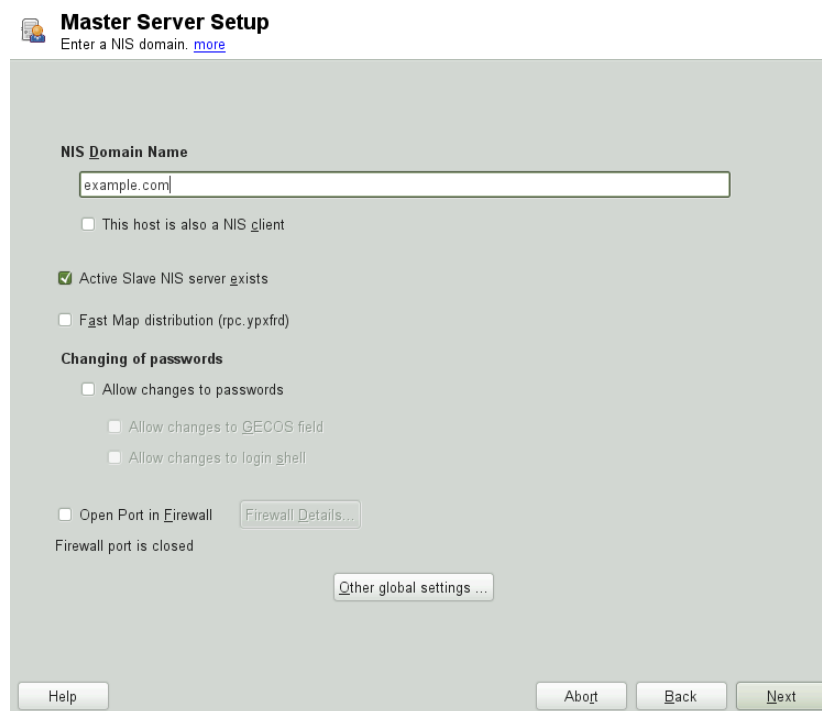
Master Server Setup
Enter a NIS domain. more

NIS Domain Name

example.com

This host is also a NIS client

Active Slave NIS server exists

Fast Map distribution (rpc.ypxfrd)

Changing of passwords

Allow changes to passwords

Allow changes to GECOS field

Allow changes to login shell

Open Port in Firewall

Firewall Details...

Firewall port is closed

Other global settings ...

Help

Abort

Back

Next